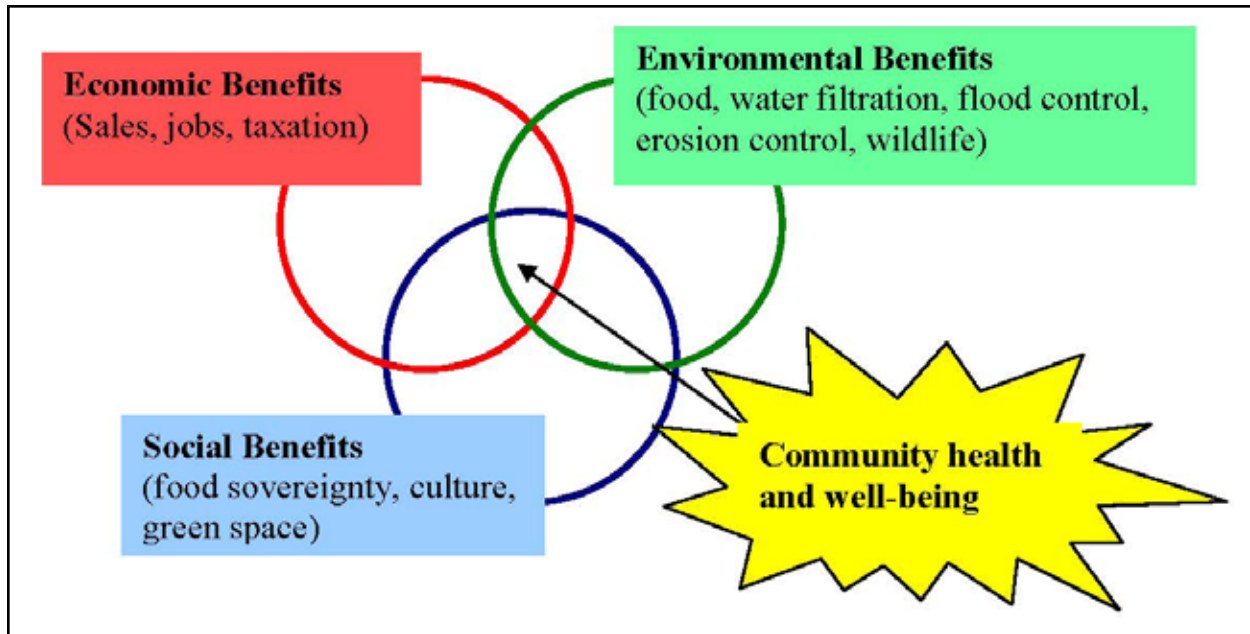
**Economic Benefits**
(Sales, jobs, taxation)

**Environmental Benefits**
(food, water filtration, flood control, erosion control, wildlife)

**Social Benefits**
(food sovereignty, culture, green space)

**Community health and well-being**